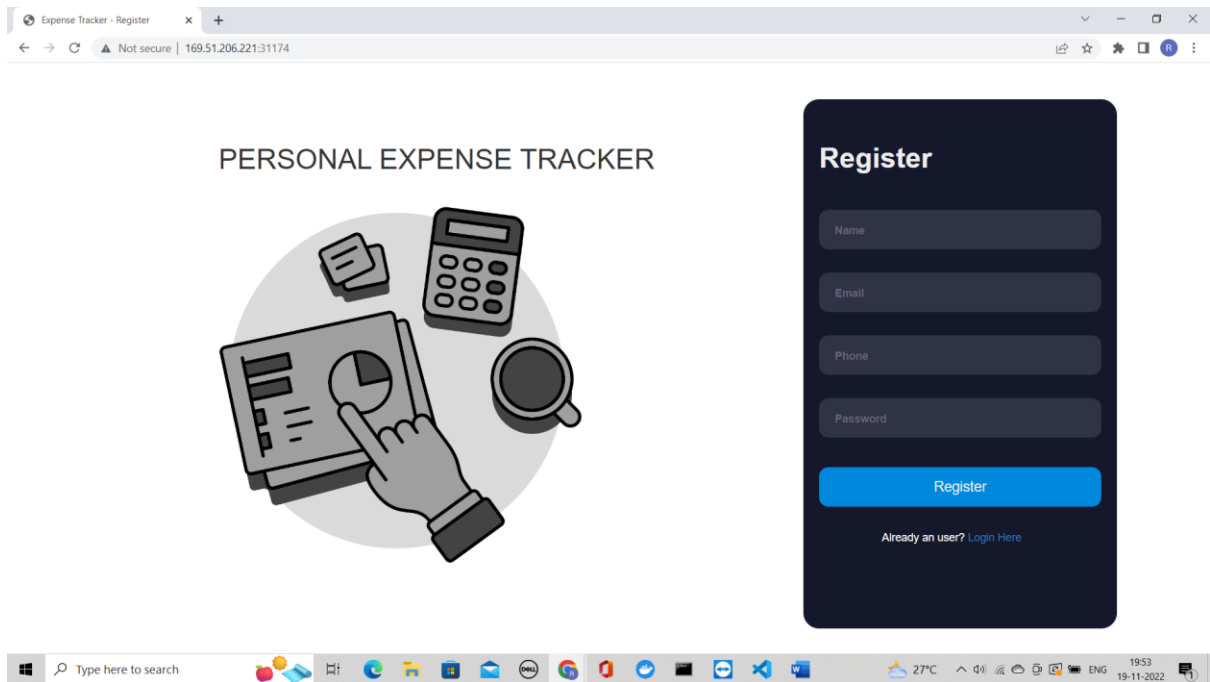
Expense Tracker - Register

Not secure | 169.51.206.221:31174

PERSONAL EXPENSE TRACKER

Register

Name

Email

Phone

Password

Register

Already an user? Login Here

Type here to search

27°C

ENG

19:53
19-11-2022